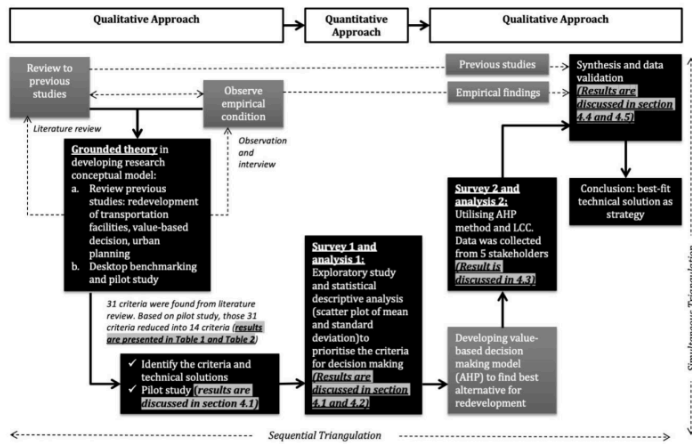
Qualitative Approach

Quantitative Approach

Qualitative Approach

Review to previous studies

Literature review

Observe empirical condition

Observation and interview

Previous studies

Empirical findings

Synthesis and data validation (Results are discussed in section 4.4 and 4.5)

Grounded theory in developing research conceptual model:
a. Review previous studies: redevelopment of transportation facilities, value-based decision, urban planning
b. Desktop benchmarking and pilot study

Conclusion: best-fit technical solution as strategy

Survey 2 and analysis 2: Utilising AHP method and LCC. Data was collected from 5 stakeholders (Result is discussed in 4.3)

31 criteria were found from literature review. Based on pilot study, those 31 criteria reduced into 14 criteria (results are presented in Table 1 and Table 2)

Survey 1 and analysis 1: Exploratory study and statistical descriptive analysis (scatter plot of mean and standard deviation)to prioritise the criteria for decision making (Results are discussed in section 4.1 and 4.2)

✓ Identify the criteria and technical solutions
✓ Pilot study (results are discussed in section 4.1)

Developing value-based decision making model (AHP) to find best alternative for redevelopment

Simultaneous Triangulation

Sequential Triangulation